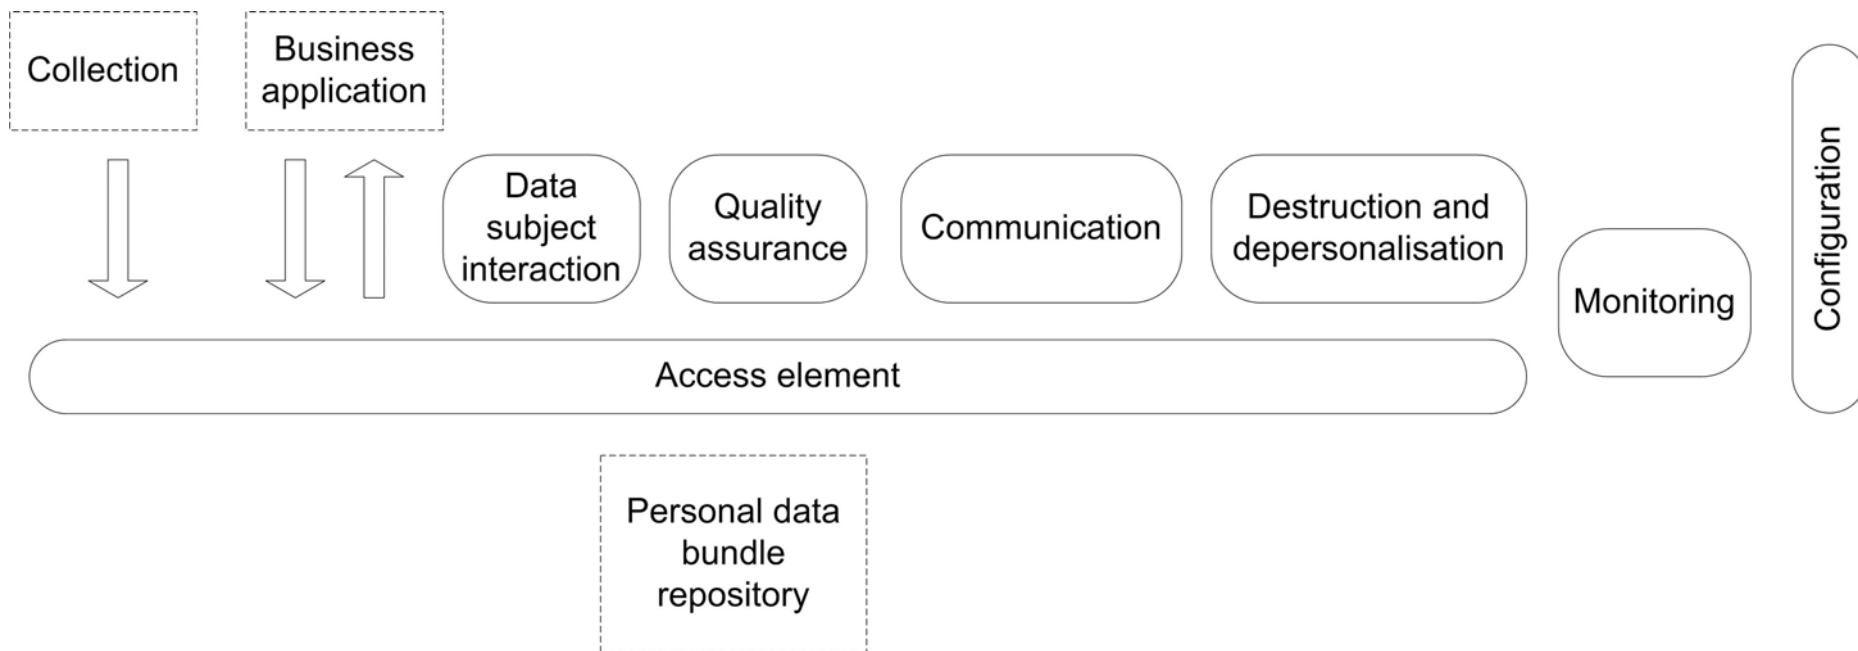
Collection

Business application

Data subject interaction

Quality assurance

Communication

Destruction and depersonalisation

Monitoring

Configuration

Access element

Personal data bundle repository